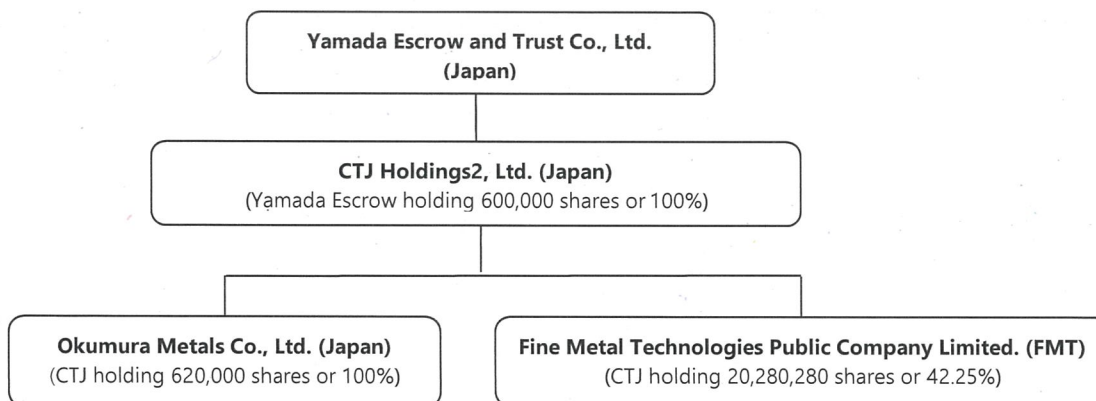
Yamada Escrow and Trust Co., Ltd. (Japan)

CTJ Holdings2, Ltd. (Japan)
(Yamada Escrow holding 600,000 shares or 100%)

Okumura Metals Co., Ltd. (Japan)
(CTJ holding 620,000 shares or 100%)

Fine Metal Technologies Public Company Limited. (FMT)
(CTJ holding 20,280,280 shares or 42.25%)